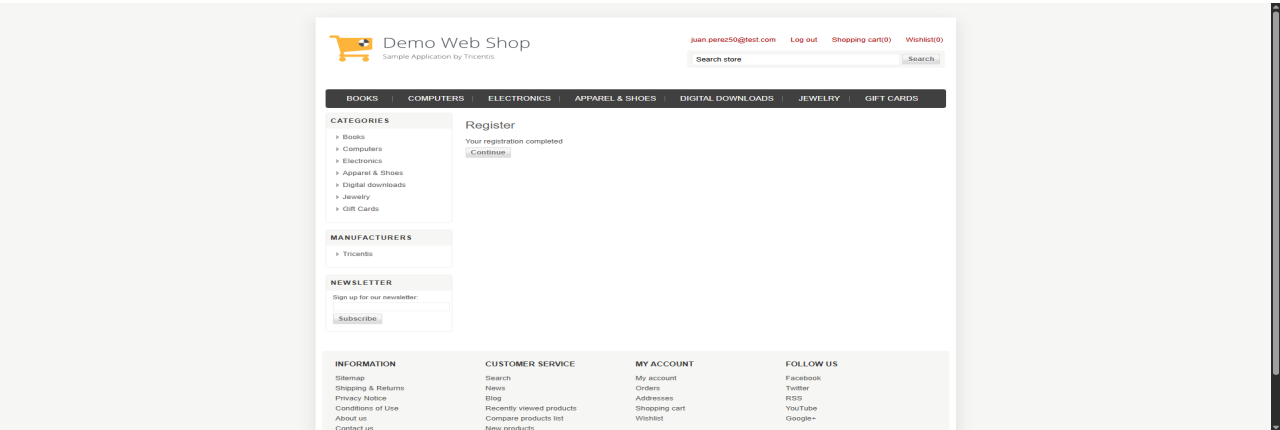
Demo Web Shop
Sample Application by Tricentis

juan.perez50@test.com Log out Shopping cart(0) Wishlist(0)

Search store Search

BOOKS | COMPUTERS | ELECTRONICS | APPAREL & SHOES | DIGITAL DOWNLOADS | JEWELRY | GIFT CARDS

CATEGORIES
Books
Computers
Electronics
Apparel & Shoes
Digital downloads
Jewelry
Gift Cards

MANUFACTURERS
Tricentis

NEWSLETTER
Sign up for our newsletter:
Subscribe

Register
Your registration completed
Continue

INFORMATION
Sitemap
Shipping & Returns
Privacy Notice
Conditions of Use
About us
Contact us

CUSTOMER SERVICE
Search
News
Blog
Recently viewed products
Compare products list
New products

MY ACCOUNT
My account
Orders
Addresses
Shopping cart
Wishlist

FOLLOW US
Facebook
Twitter
RSS
YouTube
Google+